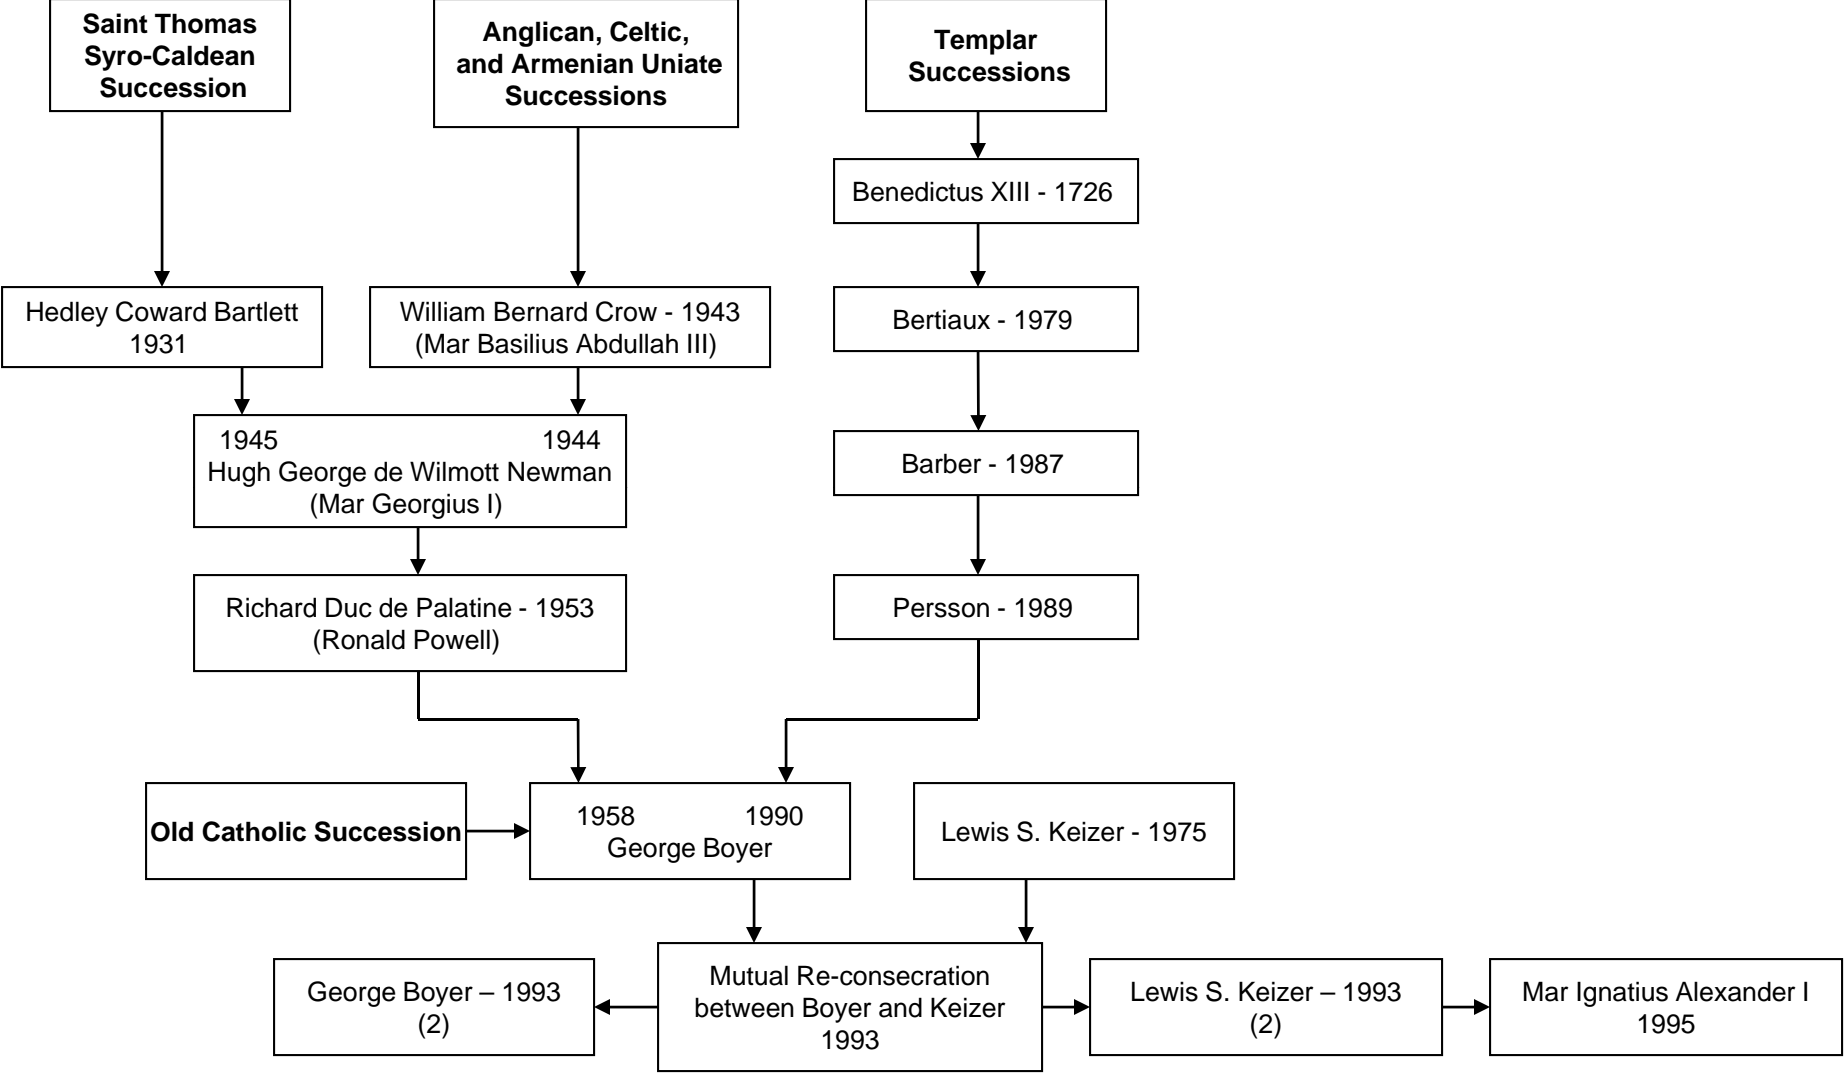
Saint Thomas Syro-Caldean Succession

Anglican, Celtic, and Armenian Uniate Successions

Templar Successions

Benedictus XIII - 1726

Hedley Coward Bartlett 1931

William Bernard Crow - 1943 (Mar Basilius Abdullah III)

Bertiaux - 1979

1945 1944 Hugh George de Wilmott Newman (Mar Georgius I)

Barber - 1987

Richard Duc de Palatine - 1953 (Ronald Powell)

Persson - 1989

Old Catholic Succession

1958 1990 George Boyer

Lewis S. Keizer - 1975

George Boyer – 1993 (2)

Mutual Re-consecration between Boyer and Keizer 1993

Lewis S. Keizer – 1993 (2)

Mar Ignatius Alexander I 1995